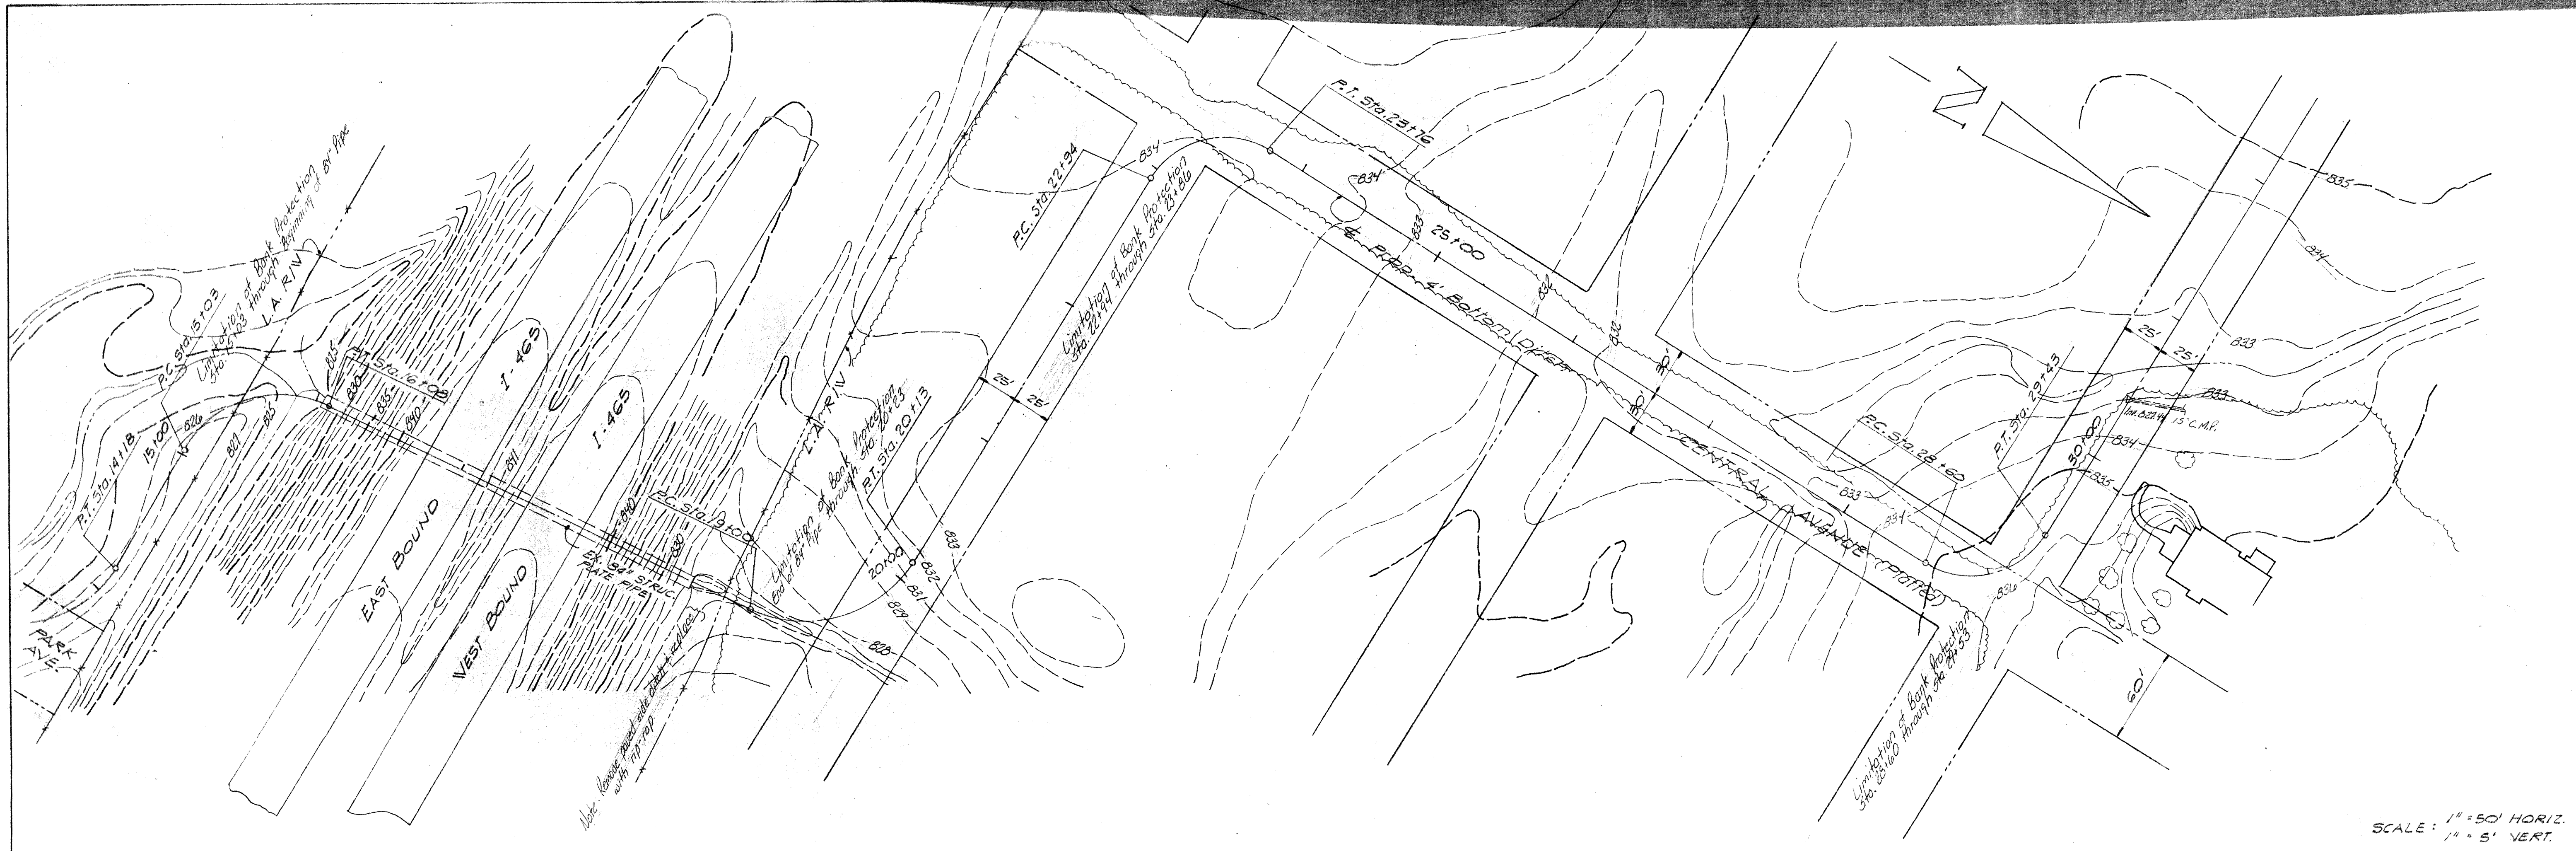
Limitation of Bank Protection Sta. 15+03 through beginning of 84" Pipe
L.A. R/W
P.C. Sta. 15+03
P.T. Sta. 14+18
15+00
826
827
828
835
830
835
840
P.T. Sta. 16+08
841
I-465
I-465
EAST BOUND
WEST BOUND
PARK AVE.
840
830
P.C. Sta. 19+00
EX. 84" STRUC. PLATE PIPE
Note: Remove paved side ditch & replace with rip-rap
Limitation of Bank Protection End of 84" Pipe through Sta. 20+23
L.A. R/W
P.T. Sta. 20+13
20+00
832
831
829
828
833
25'
25'
Limitation of Bank Protection Sta. 22+94 through Sta. 23+86
P.C. Sta. 22+94
834
P.T. Sta. 23+76
834
833
25+00
℄ PROP. 4' Bottom Ditch
832
832
30'
30'
CENTRAL AVENUE (PLOTTED)
833
834
P.C. Sta. 28+60
P.T. Sta. 29+43
30+00
25'
25'
833
833
Inv. 833.4 15" C.M.P.
834
835
834
835
826
60'
Limitation of Bank Protection Sta. 28+60 through Sta. 29+53
N
SCALE: 1" = 50' HORIZ.
1" = 5' VERT.